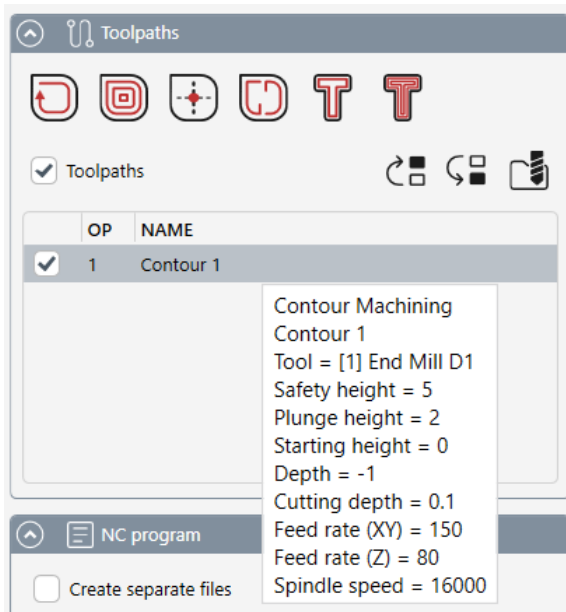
Toolpaths

Toolpaths

| | OP | NAME |
|---|---|---|
| ✓ | 1 | Contour 1 |

Contour Machining
Contour 1
Tool = [1] End Mill D1
Safety height = 5
Plunge height = 2
Starting height = 0
Depth = -1
Cutting depth = 0.1
Feed rate (XY) = 150
Feed rate (Z) = 80
Spindle speed = 16000

NC program

Create separate files